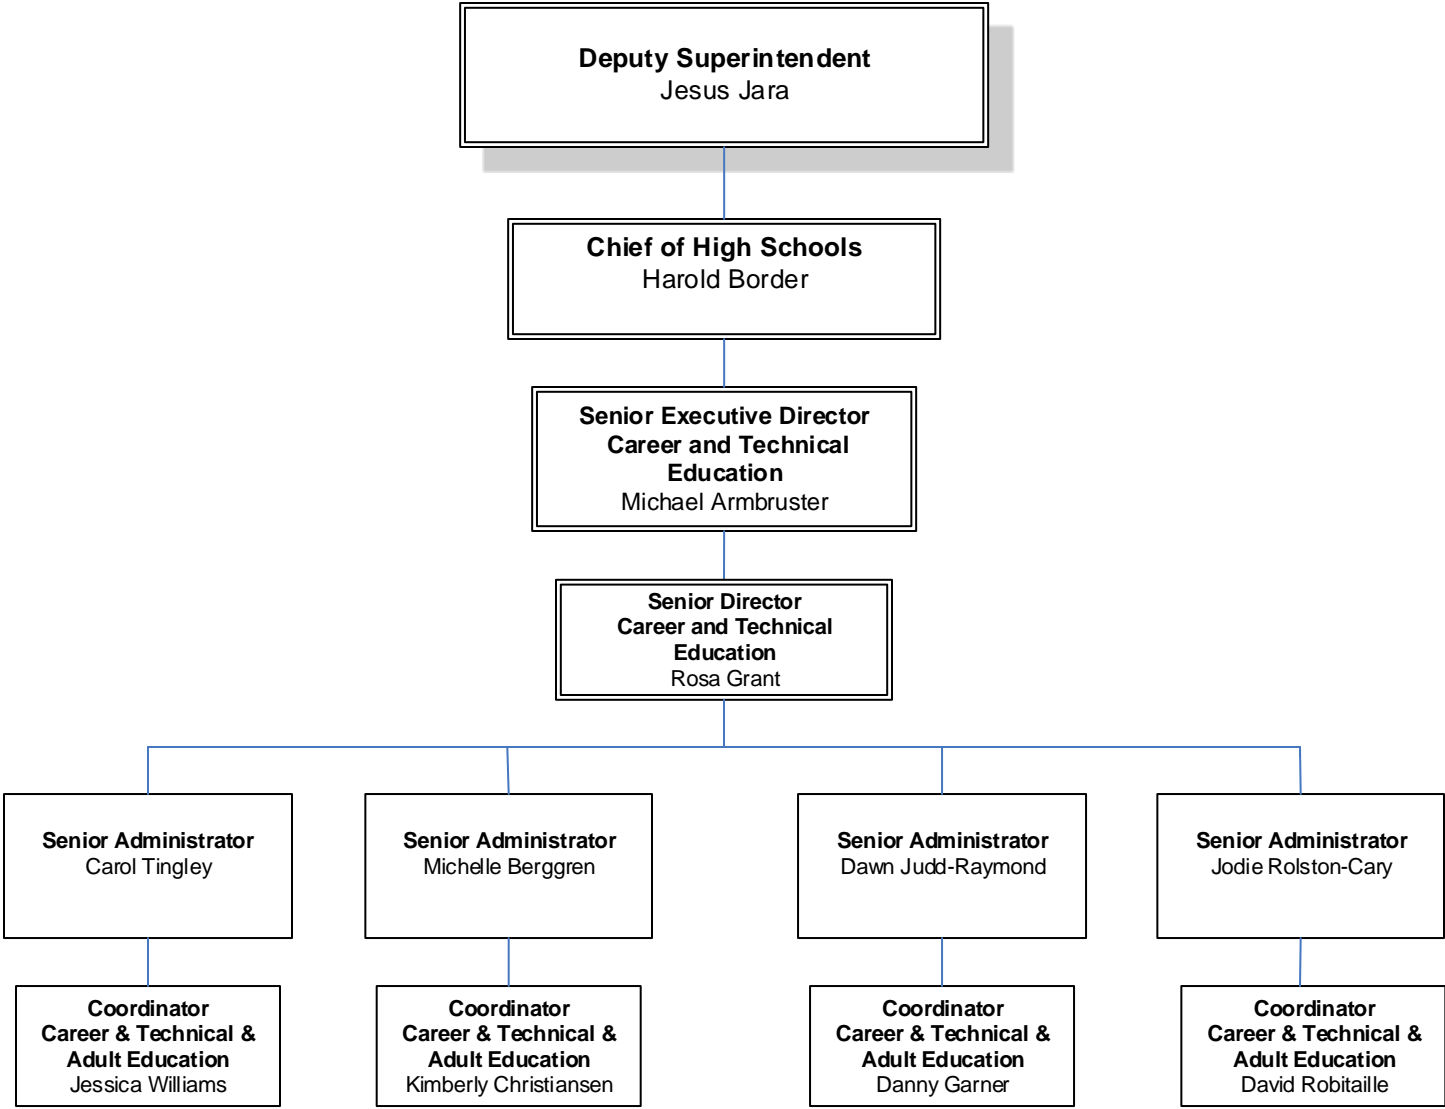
**Deputy Superintendent**
Jesus Jara

**Chief of High Schools**
Harold Border

**Senior Executive Director Career and Technical Education**
Michael Armbruster

**Senior Director Career and Technical Education**
Rosa Grant

**Senior Administrator**
Carol Tingley

**Senior Administrator**
Michelle Berggren

**Senior Administrator**
Dawn Judd-Raymond

**Senior Administrator**
Jodie Rolston-Cary

**Coordinator Career & Technical & Adult Education**
Jessica Williams

**Coordinator Career & Technical & Adult Education**
Kimberly Christiansen

**Coordinator Career & Technical & Adult Education**
Danny Garner

**Coordinator Career & Technical & Adult Education**
David Robitaille